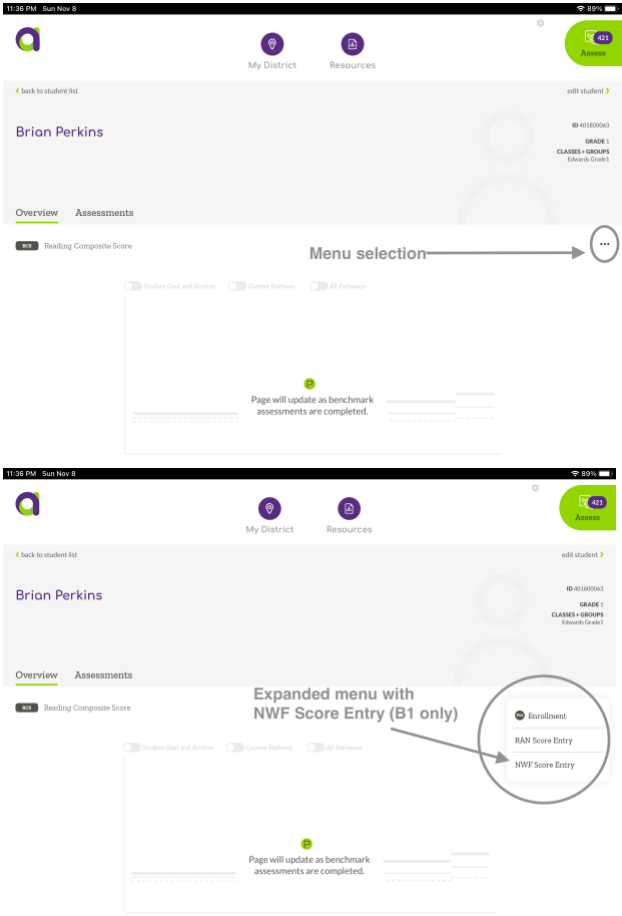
11:36 PM Sun Nov 8

89%

421
Assess

My District

Resources

back to student list

edit student

Brian Perkins

ID 401800063

GRADE 1

CLASSES + GROUPS
Edwards Grade1

Overview

Assessments

RCS

Reading Composite Score

Menu selection

...

Student Goal and Arrow

Current Pathway

All Pathways

Page will update as benchmark assessments are completed.

11:36 PM Sun Nov 8

89%

421
Assess

My District

Resources

back to student list

edit student

Brian Perkins

ID 401800063

GRADE 1

CLASSES + GROUPS
Edwards Grade1

Overview

Assessments

RCS

Reading Composite Score

Expanded menu with NWF Score Entry (B1 only)

Enrollment

RAN Score Entry

NWF Score Entry

Student Goal and Arrow

Current Pathway

All Pathways

Page will update as benchmark assessments are completed.